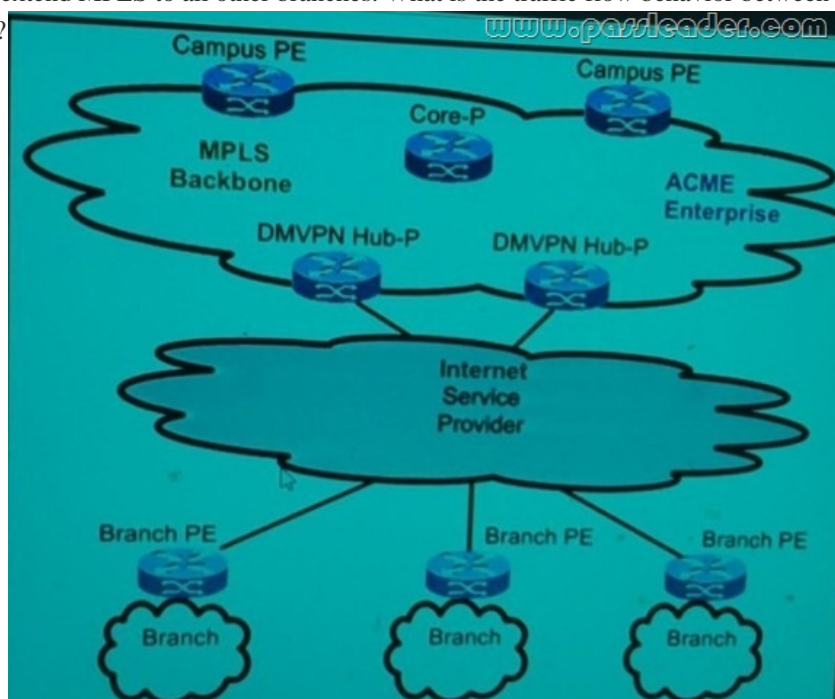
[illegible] extend MPLS to all other branches. What is the traffic flow behavior between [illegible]?

www.passleader.com

Campus PE

Campus PE

Core-P

MPLS Backbone

ACME Enterprise

DMVPN Hub-P

DMVPN Hub-P

Internet Service Provider

Branch PE

Branch PE

Branch PE

Branch

Branch

Branch